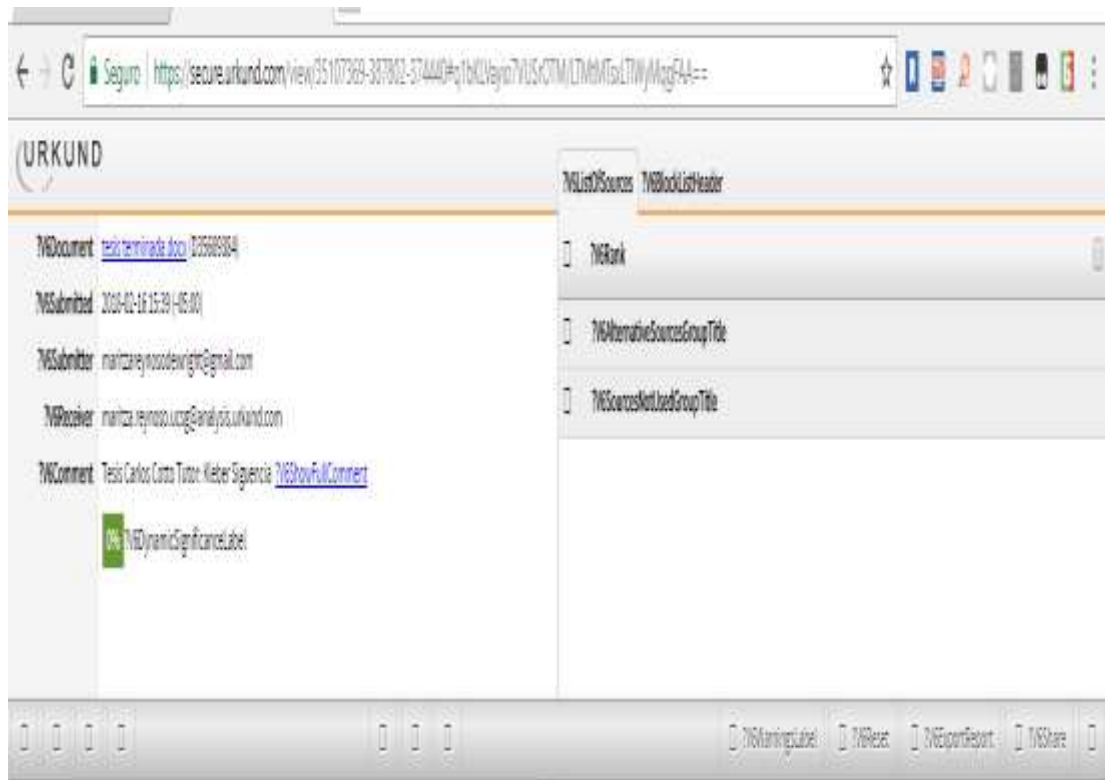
Seguro | https://secure.urkund.com/view/35107369-307802-374440#q1bKLVayio7VUSrOTM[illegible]

URKUND

?i6ListOfSources ?i6BlockListHeader

?i6Rank

?i6AlternativeSourcesGroupTitle

?i6SourcesNotUsedGroupTitle

?i6Document tesis terminada.docx (D35689384)

?i6Submitted 2018-02-16 15:39 (-05:00)

?i6Submitter maritzareynosodewright@gmail.com

?i6Receiver maritza.reynoso.ucsg@analysis.urkund.com

?i6Comment Tesis Carlos Coto Tutor: Kleber Siguencia ?i6ShowFullComment

0% ?i6DynamicSignificanceLabel

?i6WarningsLabel ?i6Reset ?i6ExportReport ?i6Share